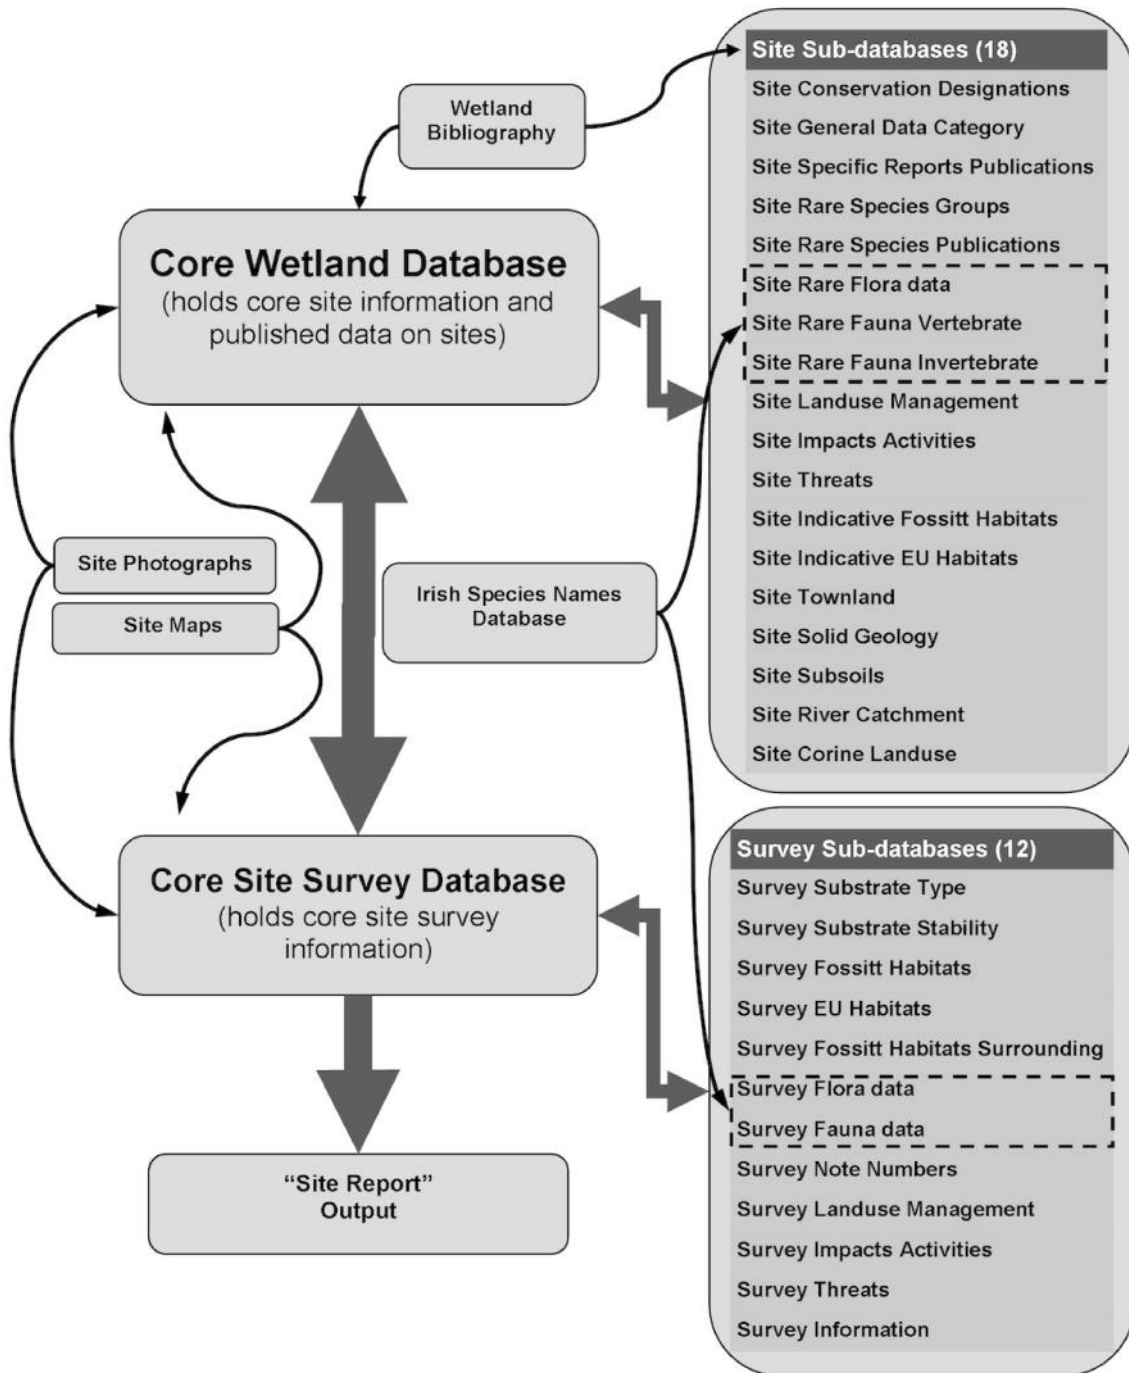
Wetland Bibliography

Core Wetland Database
(holds core site information and published data on sites)

Site Photographs

Site Maps

Irish Species Names Database

Core Site Survey Database
(holds core site survey information)

"Site Report" Output

Site Sub-databases (18)
Site Conservation Designations
Site General Data Category
Site Specific Reports Publications
Site Rare Species Groups
Site Rare Species Publications
Site Rare Flora data
Site Rare Fauna Vertebrate
Site Rare Fauna Invertebrate
Site Landuse Management
Site Impacts Activities
Site Threats
Site Indicative Fossitt Habitats
Site Indicative EU Habitats
Site Townland
Site Solid Geology
Site Subsoils
Site River Catchment
Site Corine Landuse

Survey Sub-databases (12)
Survey Substrate Type
Survey Substrate Stability
Survey Fossitt Habitats
Survey EU Habitats
Survey Fossitt Habitats Surrounding
Survey Flora data
Survey Fauna data
Survey Note Numbers
Survey Landuse Management
Survey Impacts Activities
Survey Threats
Survey Information